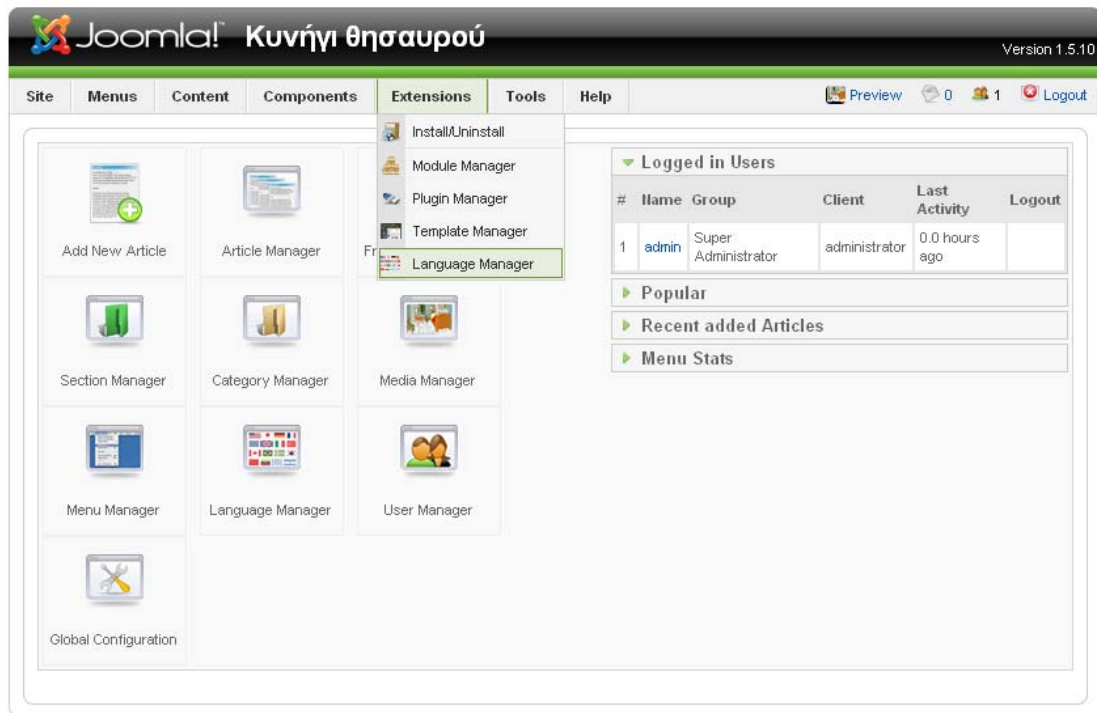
Joomla! Κυνήγι θησαυρού

Version 1.5.10

Site Menus Content Components Extensions Tools Help

Preview 0 1 Logout

Install/Uninstall
Module Manager
Plugin Manager
Template Manager
Language Manager

Add New Article
Article Manager
Fr

Section Manager
Category Manager
Media Manager

Menu Manager
Language Manager
User Manager

Global Configuration

Logged in Users

| # | Name | Group | Client | Last Activity | Logout |
|---|---|---|---|---|---|
| 1 | admin | Super Administrator | administrator | 0.0 hours ago | |

Popular

Recent added Articles

Menu Stats